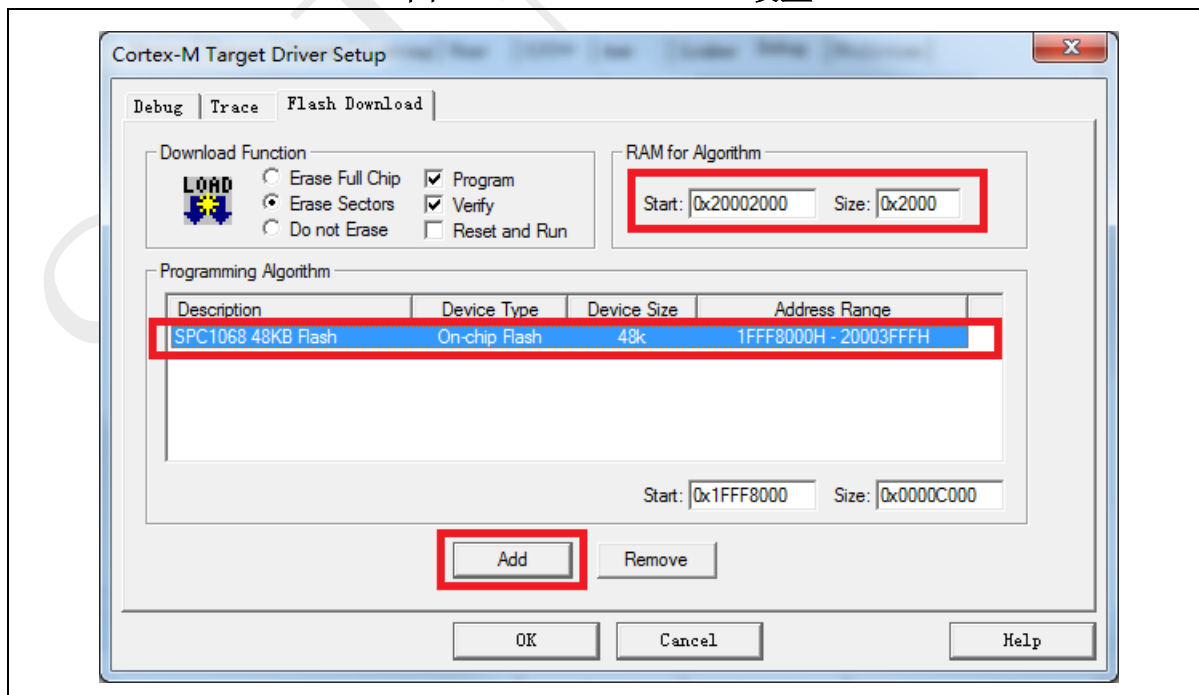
Cortex-M Target Driver Setup

Debug | Trace | Flash Download

Download Function

LOAD

Erase Full Chip
Erase Sectors
Do not Erase

Program
Verify
Reset and Run

RAM for Algorithm

Start: 0x20002000 Size: 0x2000

Programming Algorithm

| Description | Device Type | Device Size | Address Range |
|---|---|---|---|
| SPC1068 48KB Flash | On-chip Flash | 48k | 1FFF8000H - 20003FFFH |

Start: 0x1FFF8000 Size: 0x0000C000

Add Remove

OK Cancel Help